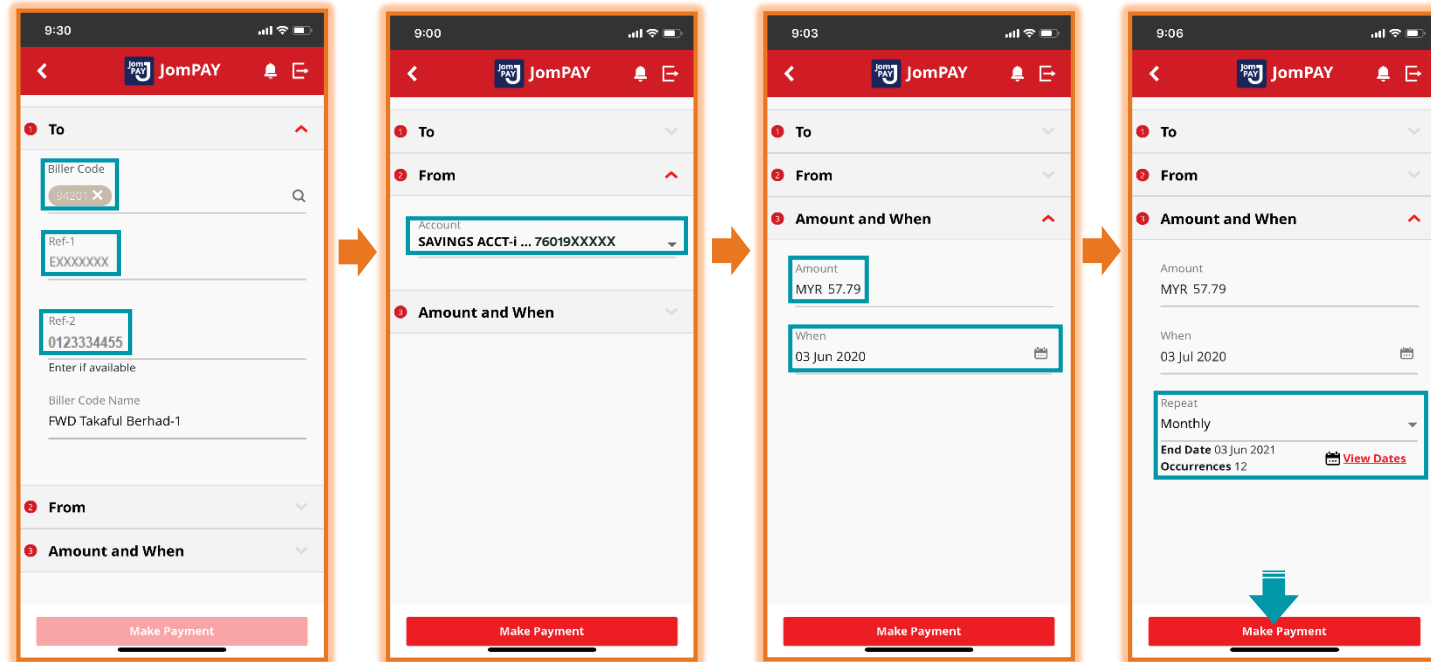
9:30

JomPAY JomPAY

1 To

Biller Code
94201

Ref-1
EXXXXXXX

Ref-2
0123334455
Enter if available

Biller Code Name
FWD Takaful Berhad-1

2 From

3 Amount and When

Make Payment

9:00

JomPAY JomPAY

1 To

2 From

Account
SAVINGS ACCT-i ... 76019XXXXX

3 Amount and When

Make Payment

9:03

JomPAY JomPAY

1 To

2 From

3 Amount and When

Amount
MYR 57.79

When
03 Jun 2020

Make Payment

9:06

JomPAY JomPAY

1 To

2 From

3 Amount and When

Amount
MYR 57.79

When
03 Jul 2020

Repeat
Monthly
End Date 03 Jun 2021
Occurrences 12
View Dates

Make Payment